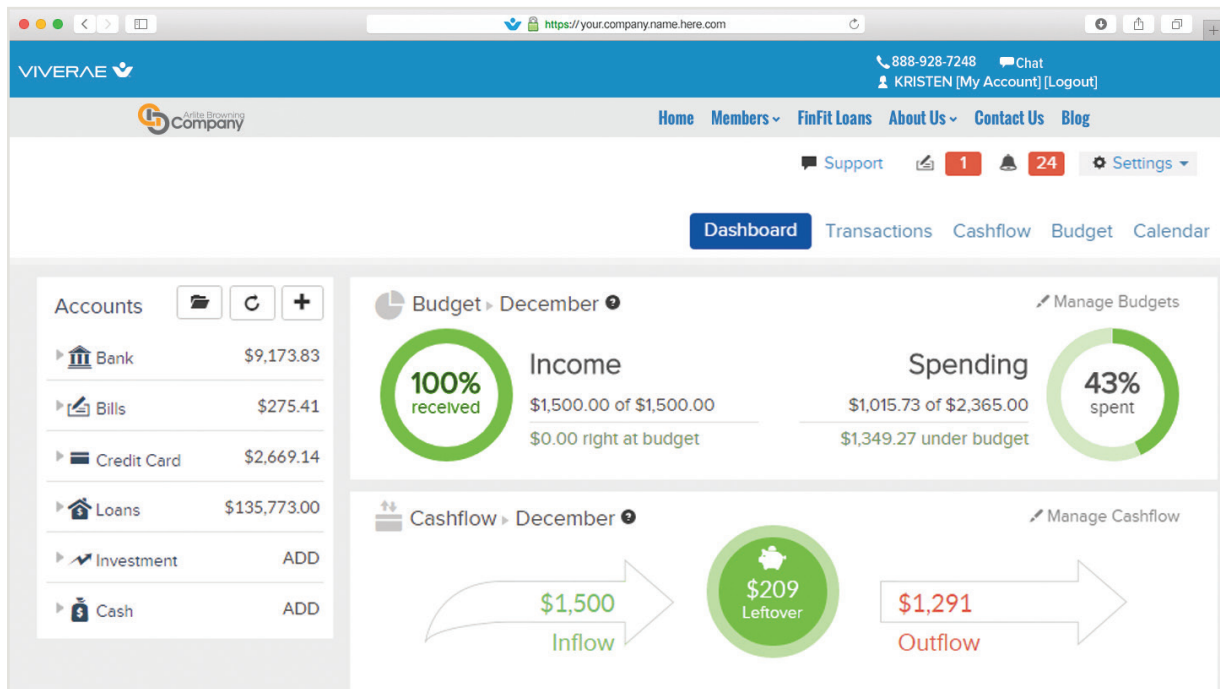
https://your.company.name.here.com

VIVERAE

888-928-7248 Chat
KRISTEN [My Account] [Logout]

Arlite Browning Company

Home Members FinFit Loans About Us Contact Us Blog

Support 1 24 Settings

Dashboard Transactions Cashflow Budget Calendar

Accounts

| | |
|---|---|
| Bank | $9,173.83 |
| Bills | $275.41 |
| Credit Card | $2,669.14 |
| Loans | $135,773.00 |
| Investment | ADD |
| Cash | ADD |

Budget ▸ December

Manage Budgets

100% received

Income
$1,500.00 of $1,500.00
$0.00 right at budget

Spending
$1,015.73 of $2,365.00
$1,349.27 under budget

43% spent

Cashflow ▸ December

Manage Cashflow

$1,500
Inflow

$209
Leftover

$1,291
Outflow